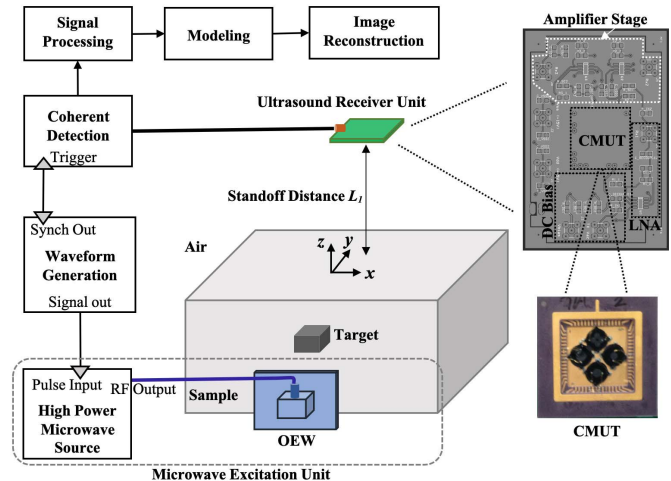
Signal Processing

Modeling

Image Reconstruction

Amplifier Stage

Ultrasound Receiver Unit

Coherent Detection

Trigger

CMUT

DC Bias

LNA

Standoff Distance $L_1$

Synch Out

Waveform Generation

Signal out

Air

$z$ $y$ $x$

Target

Pulse Input

RF Output

Sample

High Power Microwave Source

OEW

Microwave Excitation Unit

CMUT